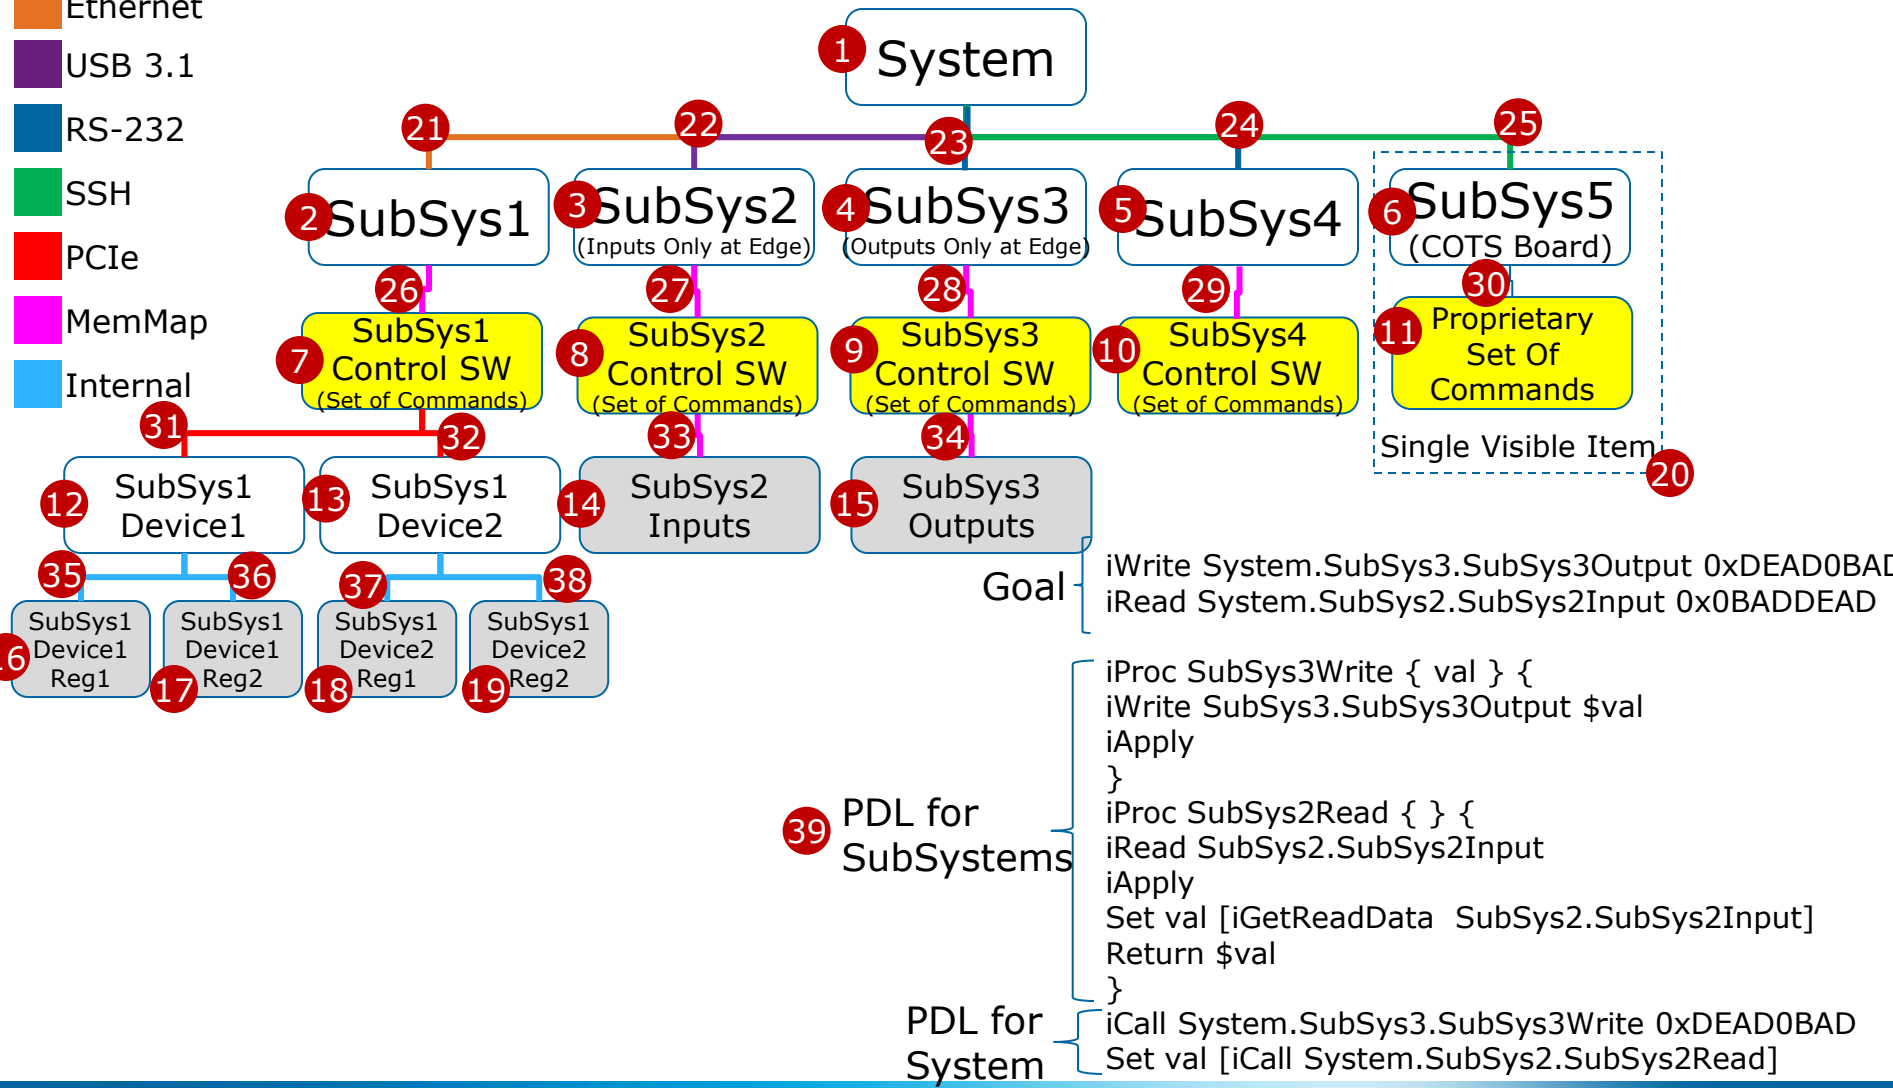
Ethernet
USB 3.1
RS-232
SSH
PCIe
MemMap
Internal

1 System

21 22 23 24 25

2 SubSys1
3 SubSys2 (Inputs Only at Edge)
4 SubSys3 (Outputs Only at Edge)
5 SubSys4
6 SubSys5 (COTS Board)

26 27 28 29 30

7 SubSys1 Control SW (Set of Commands)
8 SubSys2 Control SW (Set of Commands)
9 SubSys3 Control SW (Set of Commands)
10 SubSys4 Control SW (Set of Commands)
11 Proprietary Set Of Commands

Single Visible Item 20

31 32 33 34

12 SubSys1 Device1
13 SubSys1 Device2
14 SubSys2 Inputs
15 SubSys3 Outputs

35 36 37 38

16 SubSys1 Device1 Reg1
17 SubSys1 Device1 Reg2
18 SubSys1 Device2 Reg1
19 SubSys1 Device2 Reg2

Goal
iWrite System.SubSys3.SubSys3Output 0xDEAD0BAD
iRead System.SubSys2.SubSys2Input 0x0BADDEAD

39 PDL for SubSystems
iProc SubSys3Write { val } {
iWrite SubSys3.SubSys3Output $val
iApply
}
iProc SubSys2Read { } {
iRead SubSys2.SubSys2Input
iApply
Set val [iGetReadData SubSys2.SubSys2Input]
Return $val
}

PDL for System
iCall System.SubSys3.SubSys3Write 0xDEAD0BAD
Set val [iCall System.SubSys2.SubSys2Read]